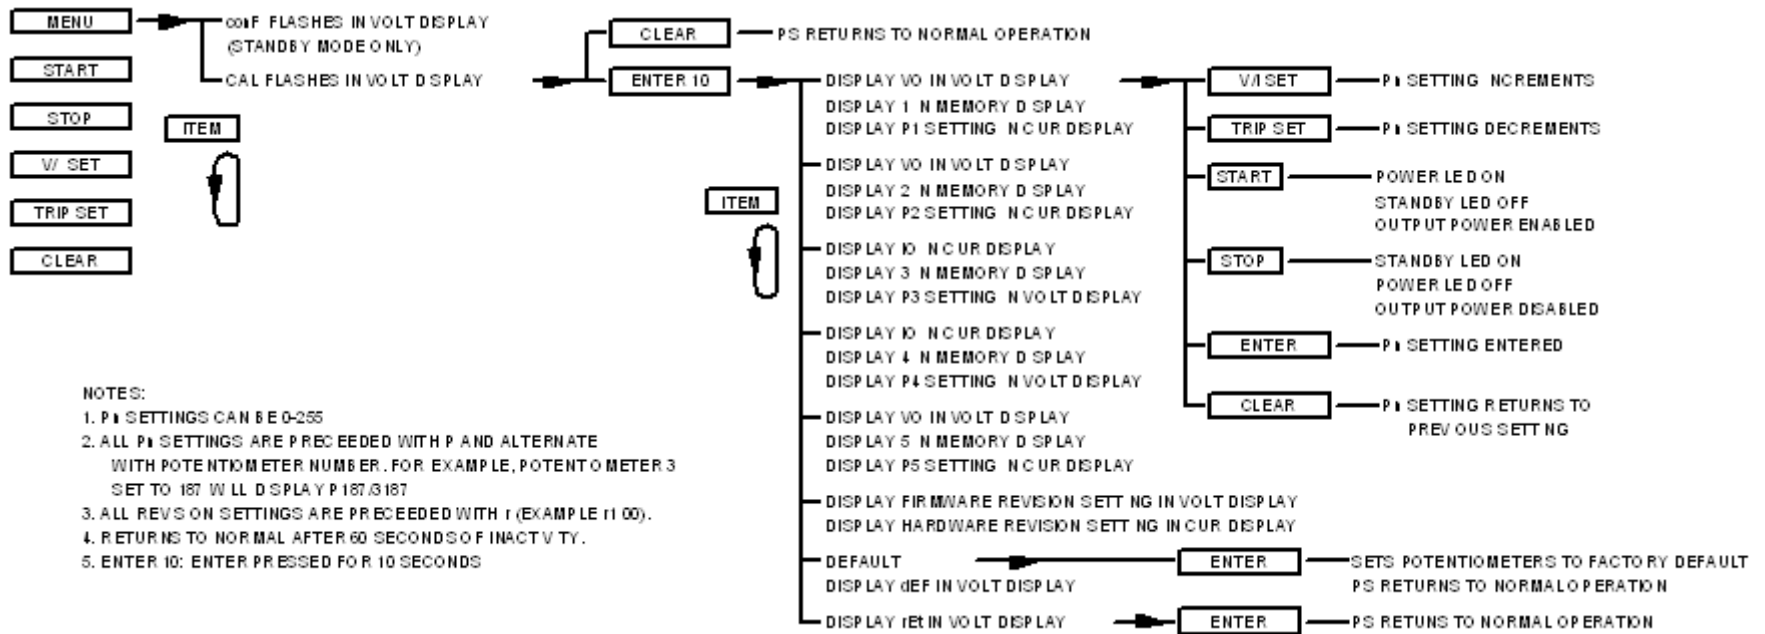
MENU
conF FLASHES IN VOLT DISPLAY (STANDBY MODE ONLY)
CAL FLASHES IN VOLT DSPLAY

START

STOP

V/ SET

TRIP SET

CLEAR

ITEM

CLEAR
PS RETURNS TO NORMAL OPERATION

ENTER 10

DISPLAY VO IN VOLT DSPLAY
DISPLAY 1 N MEMORY DSPLAY
DISPLAY P1 SETTING N CUR DISPLAY

DISPLAY VO IN VOLT DSPLAY
DISPLAY 2 N MEMORY DSPLAY
DISPLAY P2 SETTING N CUR DISPLAY

DISPLAY IO N CUR DISPLAY
DISPLAY 3 N MEMORY DSPLAY
DISPLAY P3 SETTING N VOLT DISPLAY

DISPLAY IO N CUR DISPLAY
DISPLAY 4 N MEMORY DSPLAY
DISPLAY P4 SETTING N VOLT DISPLAY

DISPLAY VO IN VOLT DSPLAY
DISPLAY 5 N MEMORY DSPLAY
DISPLAY P5 SETTING N CUR DISPLAY

DISPLAY FIRMWARE REVISION SETT NG IN VOLT DISPLAY
DISPLAY HARDWARE REVISION SETT NG IN CUR DISPLAY

DEFAULT
DISPLAY dEF IN VOLT DISPLAY

DISPLAY rEt IN VOLT DISPLAY

ITEM

V/I SET
Pn SETTING NCREMENTS

TRIP SET
Pn SETTING DECREMENTS

START
POWER LED ON
STANDBY LED OFF
OUTPUT POWER ENABLED

STOP
STANDBY LED ON
POWER LED OFF
OUTPUT POWER DISABLED

ENTER
Pn SETTING ENTERED

CLEAR
Pn SETTING RETURNS TO PREV OUS SETT NG

ENTER
SETS POTENTIOMETERS TO FACTORY DEFAULT
PS RETURNS TO NORMAL OPERATION

ENTER
PS RETUNS TO NORMAL OPERATION

NOTES:
1. Pn SETTINGS CAN BE 0-255
2. ALL Pn SETTINGS ARE PRECEEDED WITH P AND ALTERNATE WITH POTENTIOMETER NUMBER. FOR EXAMPLE, POTENT OMETER 3 SET TO 187 W LL DSPLAY P187/3187
3. ALL REVS ON SETTINGS ARE PRECEEDED WITH r (EXAMPLE r1 00).
4. RETURNS TO NORMAL AFTER 60 SECONDS OF INACT V TY.
5. ENTER 10: ENTER PRESSED FOR 10 SECONDS